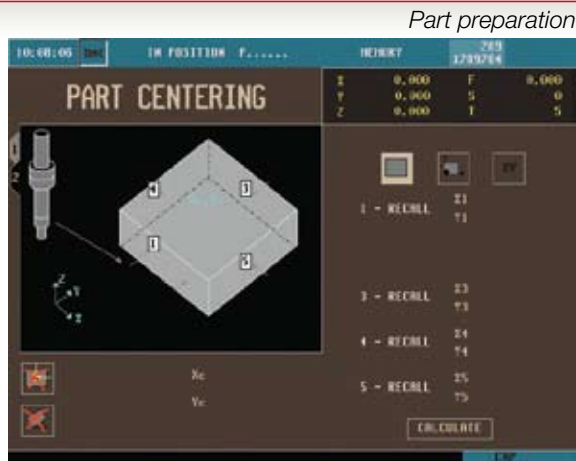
Part preparation

10:08:06 DNC IN POSITION P...... MEMORY 289 1789784

PART CENTERING

X 0.000 F 0.000
Y 0.000 S 0
Z 0.000 T 5

4 3
1 2

Z Y X

1 - RECALL X1 Y1

3 - RECALL X3 Y3

4 - RECALL X4 Y4

5 - RECALL X5 Y5

Xc
Yc

CALCULATE

CAP